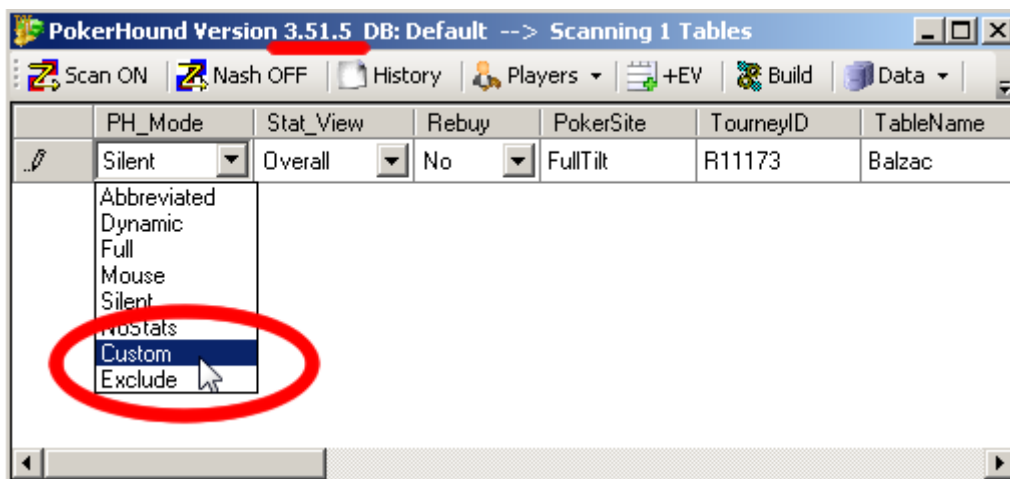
PokerHound Version 3.51.5 DB: Default --> Scanning 1 Tables

Scan ON | Nash OFF | History | Players ▾ | +EV | Build | Data ▾

| | PH_Mode | Stat_View | Rebuy | PokerSite | TourneyID | TableName |
|---|---|---|---|---|---|---|
| | Silent | Overall | No | FullTilt | R11173 | Balzac |

Abbreviated
Dynamic
Full
Mouse
Silent
NoStats
Custom
Exclude